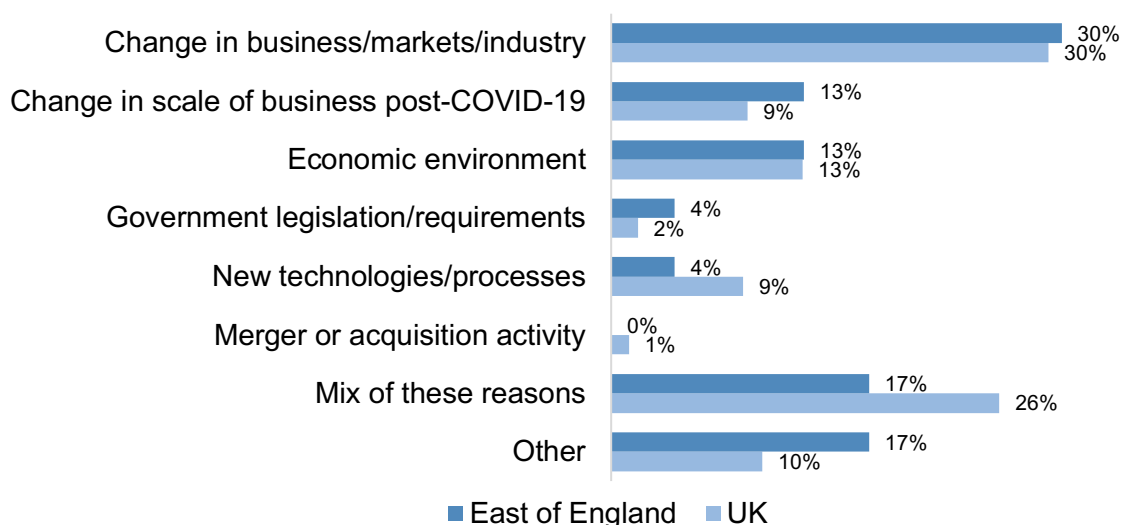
| | East of England | UK |
|---|---|---|
| Change in business/markets/industry | 30% | 30% |
| Change in scale of business post-COVID-19 | 13% | 9% |
| Economic environment | 13% | 13% |
| Government legislation/requirements | 4% | 2% |
| New technologies/processes | 4% | 9% |
| Merger or acquisition activity | 0% | 1% |
| Mix of these reasons | 17% | 26% |
| Other | 17% | 10% |

East of England UK